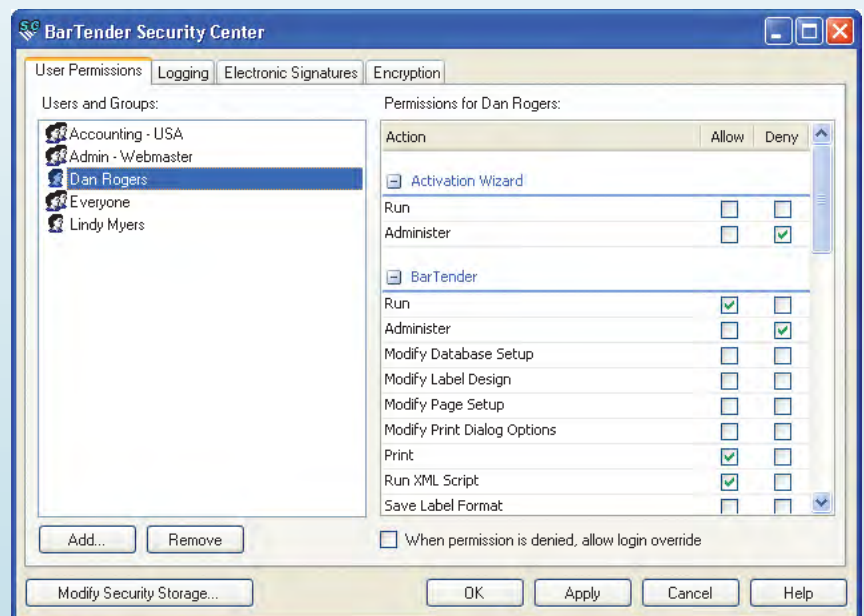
BarTender Security Center

User Permissions | Logging | Electronic Signatures | Encryption

Users and Groups:

Accounting - USA
Admin - Webmaster
Dan Rogers
Everyone
Lindy Myers

Permissions for Dan Rogers:

| Action | Allow | Deny |
|---|---|---|
| Activation Wizard | | |
| Run | ☐ | ☐ |
| Administer | ☐ | ☑ |
| BarTender | | |
| Run | ☑ | ☐ |
| Administer | ☐ | ☑ |
| Modify Database Setup | ☐ | ☐ |
| Modify Label Design | ☐ | ☐ |
| Modify Page Setup | ☐ | ☐ |
| Modify Print Dialog Options | ☐ | ☐ |
| Print | ☑ | ☐ |
| Run XML Script | ☑ | ☐ |
| Save Label Format | ☐ | ☐ |

Add... Remove

When permission is denied, allow login override

Modify Security Storage... OK Apply Cancel Help